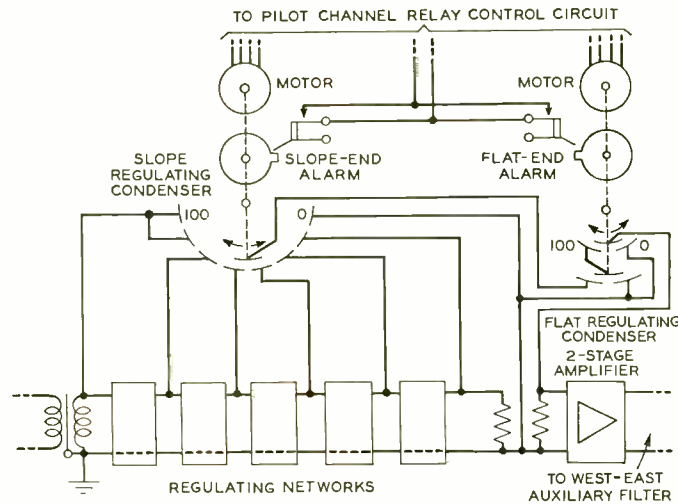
TO PILOT CHANNEL RELAY CONTROL CIRCUIT

MOTOR

MOTOR

SLOPE REGULATING CONDENSER

SLOPE-END ALARM

FLAT-END ALARM

100

0

100

0

FLAT REGULATING CONDENSER

2-STAGE AMPLIFIER

REGULATING NETWORKS

TO WEST-EAST AUXILIARY FILTER